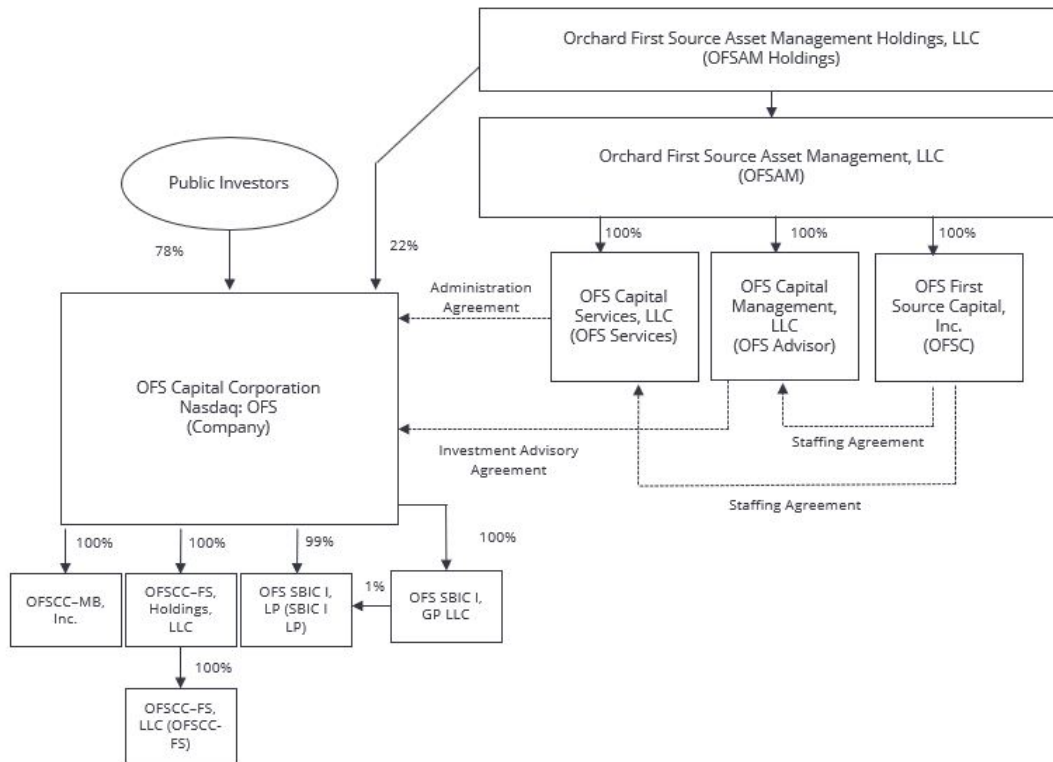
Orchard First Source Asset Management Holdings, LLC
(OFSAM Holdings)

Orchard First Source Asset Management, LLC
(OFSAM)

Public Investors

78%

22%

100%

100%

100%

Administration Agreement

OFS Capital Services, LLC (OFS Services)

OFS Capital Management, LLC (OFS Advisor)

OFS First Source Capital, Inc. (OFSC)

OFS Capital Corporation
Nasdaq: OFS
(Company)

Investment Advisory Agreement

Staffing Agreement

Staffing Agreement

100%

100%

99%

100%

1%

OFSCC–MB, Inc.

OFSCC–FS, Holdings, LLC

OFS SBIC I, LP (SBIC I LP)

OFS SBIC I, GP LLC

100%

OFSCC–FS, LLC (OFSCC-FS)